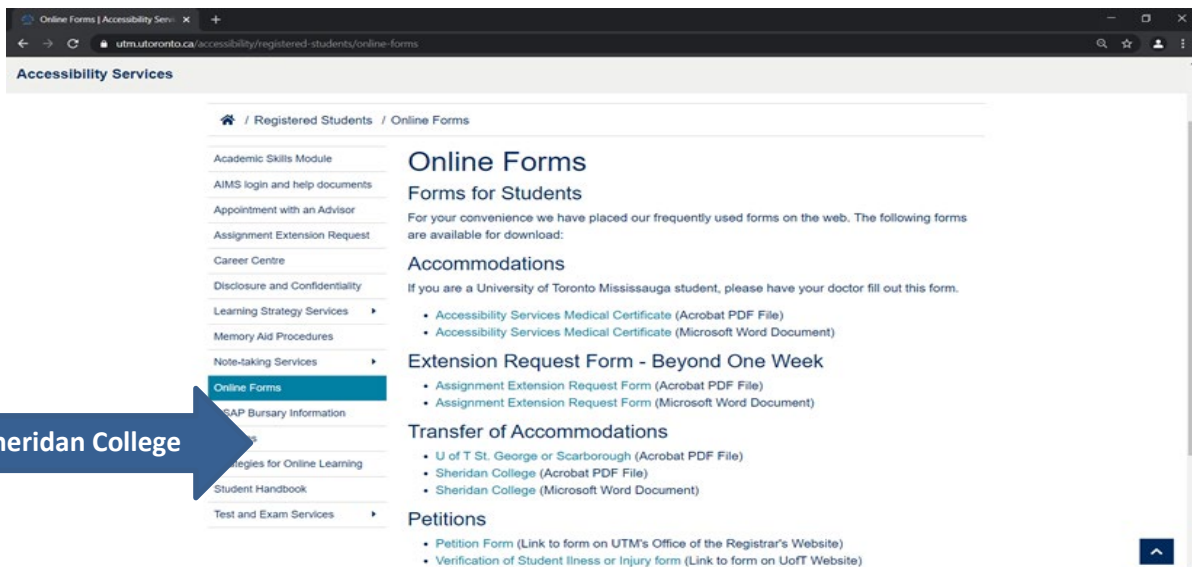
Online Forms | Accessibility Servi ×

utm.utoronto.ca/accessibility/registered-students/online-forms

Accessibility Services

/ Registered Students / Online Forms

Academic Skills Module
AIMS login and help documents
Appointment with an Advisor
Assignment Extension Request
Career Centre
Disclosure and Confidentiality
Learning Strategy Services
Memory Aid Procedures
Note-taking Services
Online Forms
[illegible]SAP Bursary Information
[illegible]s
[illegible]tegies for Online Learning
Student Handbook
Test and Exam Services

heridan College

# Online Forms

## Forms for Students

For your convenience we have placed our frequently used forms on the web. The following forms are available for download:

## Accommodations

If you are a University of Toronto Mississauga student, please have your doctor fill out this form.

- Accessibility Services Medical Certificate (Acrobat PDF File)
- Accessibility Services Medical Certificate (Microsoft Word Document)

## Extension Request Form - Beyond One Week

- Assignment Extension Request Form (Acrobat PDF File)
- Assignment Extension Request Form (Microsoft Word Document)

## Transfer of Accommodations

- U of T St. George or Scarborough (Acrobat PDF File)
- Sheridan College (Acrobat PDF File)
- Sheridan College (Microsoft Word Document)

## Petitions

- Petition Form (Link to form on UTM's Office of the Registrar's Website)
- Verification of Student Ilness or Injury form (Link to form on UofT Website)